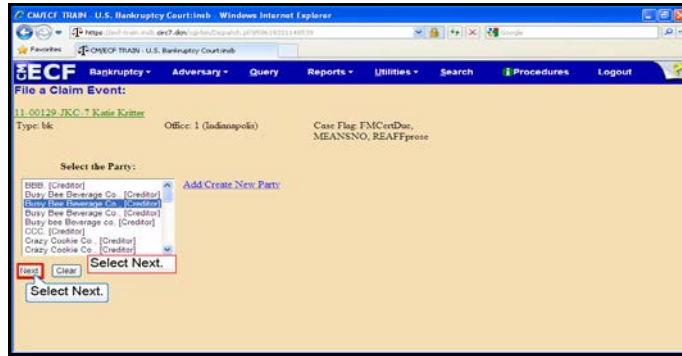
CM/ECF TRAIN - U.S. Bankruptcy Court:insb - Windows Internet Explorer

https://ecf-train.insb.uscourts.gov/cgi-bin/Dispatch.pl?

Google

Favorites

CM/ECF TRAIN - U.S. Bankruptcy Court:insb

ECF Bankruptcy Adversary Query Reports Utilities Search Procedures Logout

File a Claim Event:

11-00129-JKC-7 Katie Kritter

Type: bk

Office: 1 (Indianapolis)

Case Flag: FMCertDue, MEANSNO, REAFFprose

Select the Party:

BBB. [Creditor]
Busy Bee Beverage Co. [Creditor]
Busy Bee Beverage Co. [Creditor]
Busy Bee Beverage Co. [Creditor]
Busy bee Beverage Co. [Creditor]
CCC. [Creditor]
Crazy Cookie Co. [Creditor]
Crazy Cookie Co. [Creditor]

Add/Create New Party

Next Clear

Select Next.

Select Next.